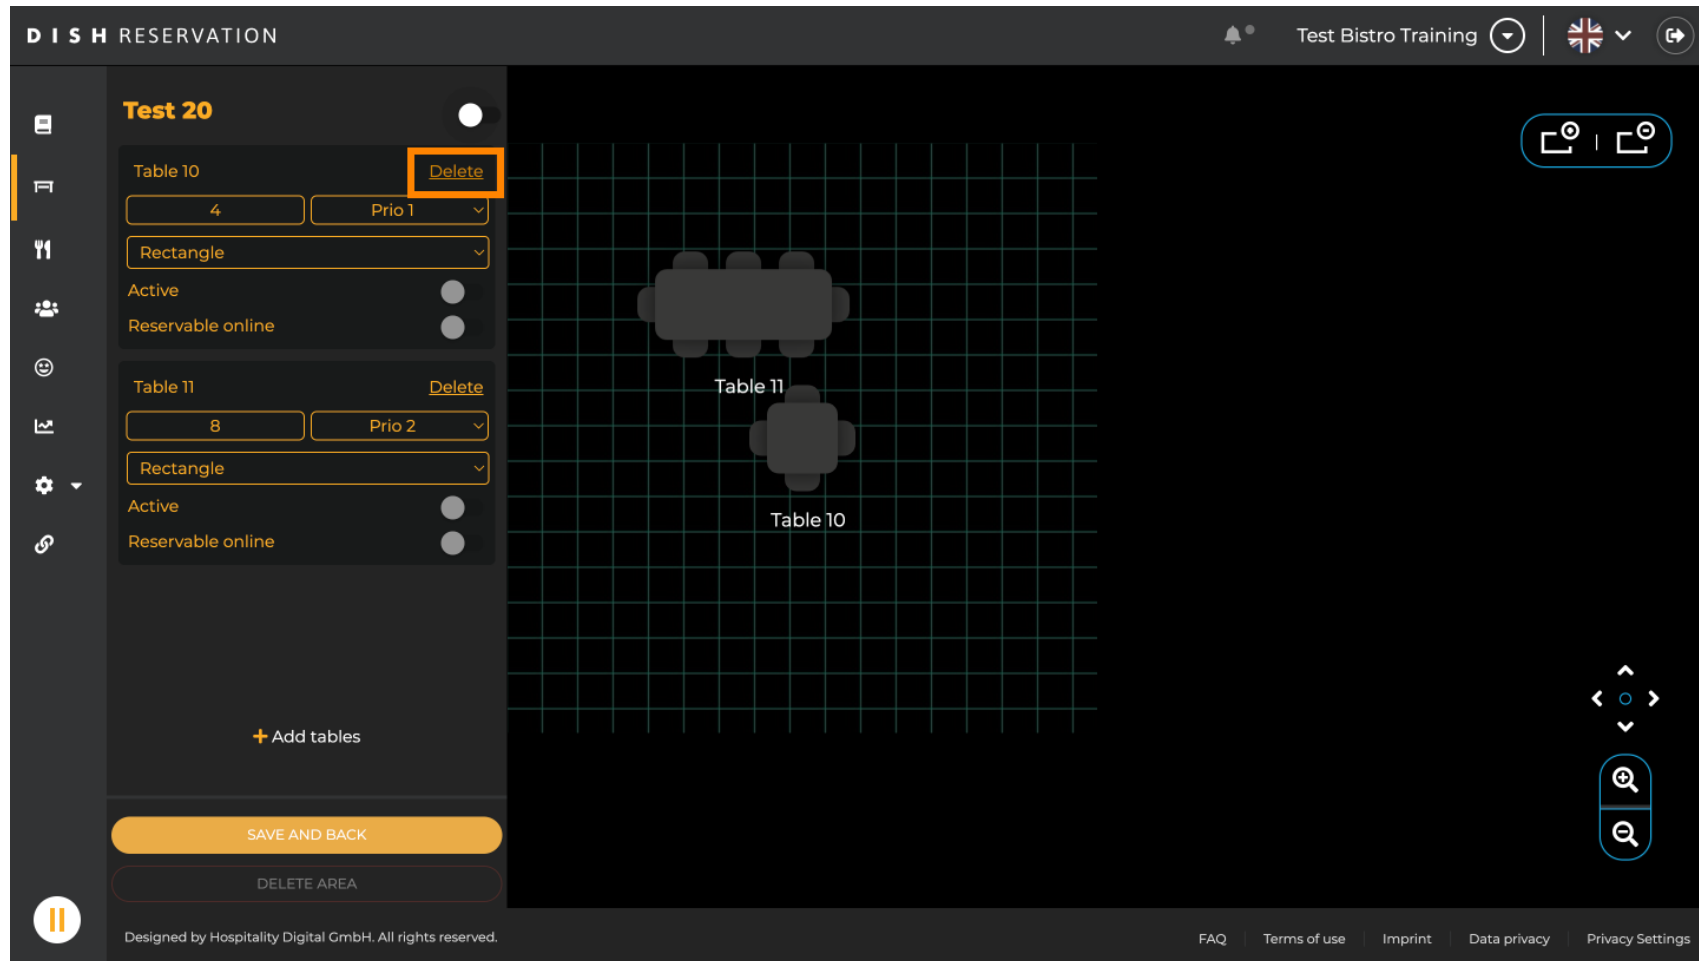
DISH RESERVATION

Test Bistro Training

Test 20

Table 10 Delete

4

Prio 1

Rectangle

Active

Reservable online

Table 11 Delete

8

Prio 2

Rectangle

Active

Reservable online

+ Add tables

SAVE AND BACK

DELETE AREA

Table 11

Table 10

Designed by Hospitality Digital GmbH. All rights reserved.

FAQ Terms of use Imprint Data privacy Privacy Settings